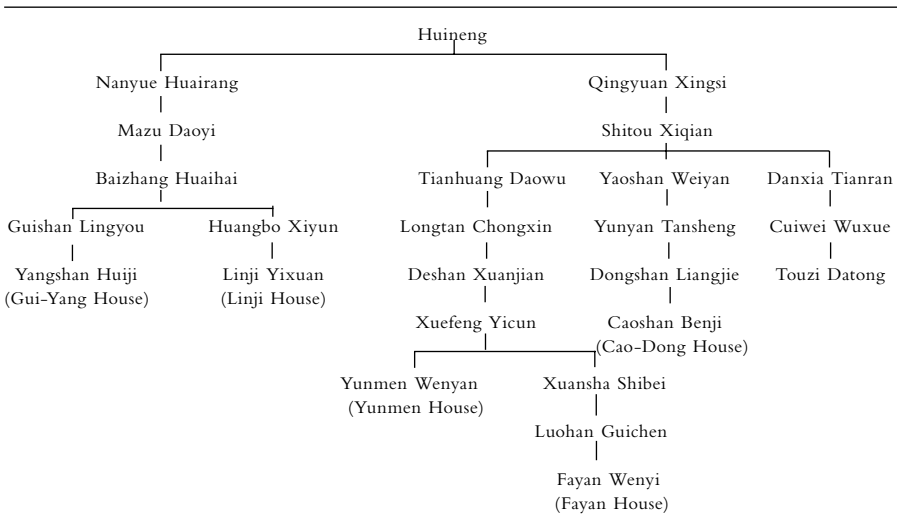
Huineng

Nanyue Huairang

Mazu Daoyi

Baizhang Huaihai

Guishan Lingyou

Yangshan Huiji (Gui-Yang House)

Huangbo Xiyun

Linji Yixuan (Linji House)

Qingyuan Xingsi

Shitou Xiqian

Tianhuang Daowu

Longtan Chongxin

Deshan Xuanjian

Xuefeng Yicun

Yunmen Wenyan (Yunmen House)

Xuansha Shibei

Luohan Guichen

Fayan Wenyi (Fayan House)

Yaoshan Weiyan

Yunyan Tansheng

Dongshan Liangjie

Caoshan Benji (Cao-Dong House)

Danxia Tianran

Cuiwei Wuxue

Touzi Datong